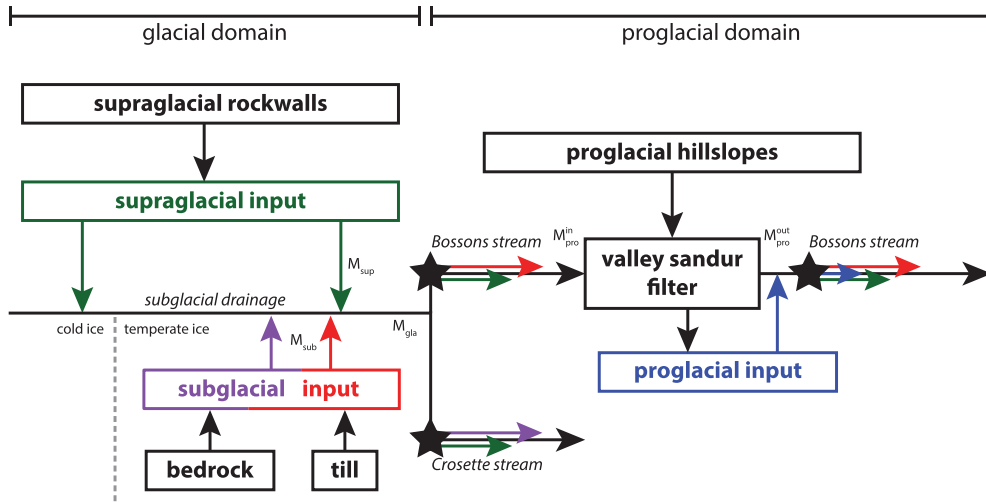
glacial domain

proglacial domain

supraglacial rockwalls

supraglacial input

proglacial hillslopes

Bossons stream

$M_{pro}^{in}$

valley sandur filter

$M_{pro}^{out}$

Bossons stream

$M_{sup}$

subglacial drainage

cold ice

temperate ice

$M_{sub}$

$M_{gla}$

subglacial input

proglacial input

bedrock

till

Crosette stream